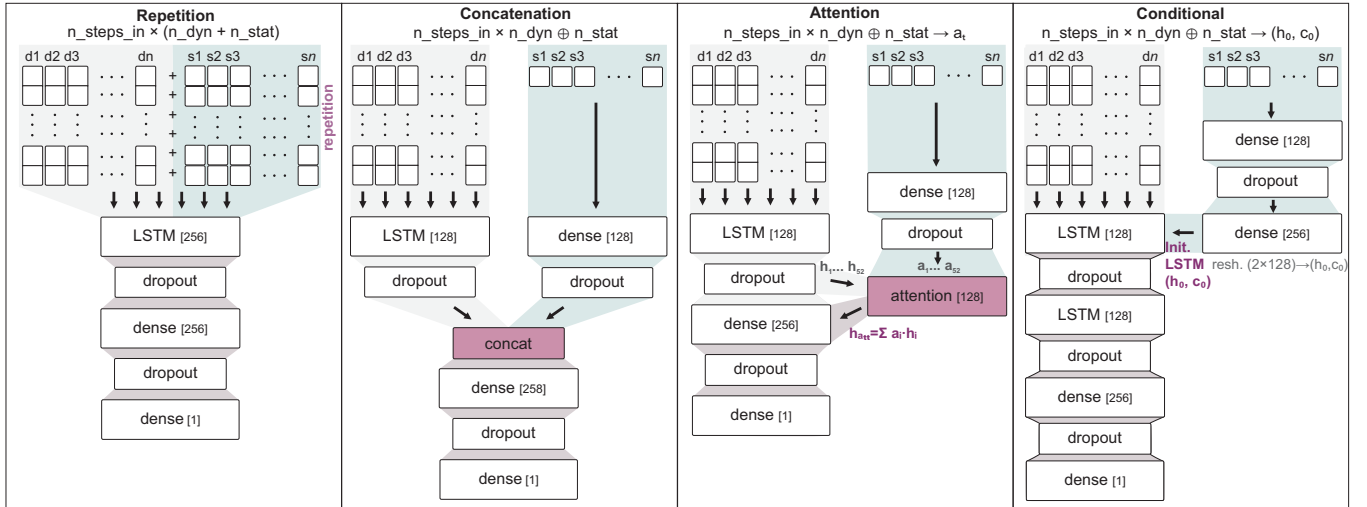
**Repetition**
n_steps_in × (n_dyn + n_stat)

d1 d2 d3 dn s1 s2 s3 sn

repetition

LSTM [256]

dropout

dense [256]

dropout

dense [1]

**Concatenation**
n_steps_in × n_dyn ⊕ n_stat

d1 d2 d3 dn s1 s2 s3 sn

LSTM [128]

dense [128]

dropout

dropout

concat

dense [258]

dropout

dense [1]

**Attention**
n_steps_in × n_dyn ⊕ n_stat → $a_t$

d1 d2 d3 dn s1 s2 s3 sn

dense [128]

LSTM [128]

dropout

dropout

$h_1 \ldots h_{52}$

$a_1 \ldots a_{52}$

attention [128]

dense [256]

$h_{att} = \Sigma\, a_i \cdot h_i$

dropout

dense [1]

**Conditional**
n_steps_in × n_dyn ⊕ n_stat → ($h_0$, $c_0$)

d1 d2 d3 dn s1 s2 s3 sn

dense [128]

dropout

LSTM [128]

dense [256]

Init. LSTM ($h_0$, $c_0$)

resh. (2×128)→($h_0$,$c_0$)

dropout

LSTM [128]

dropout

dense [256]

dropout

dense [1]